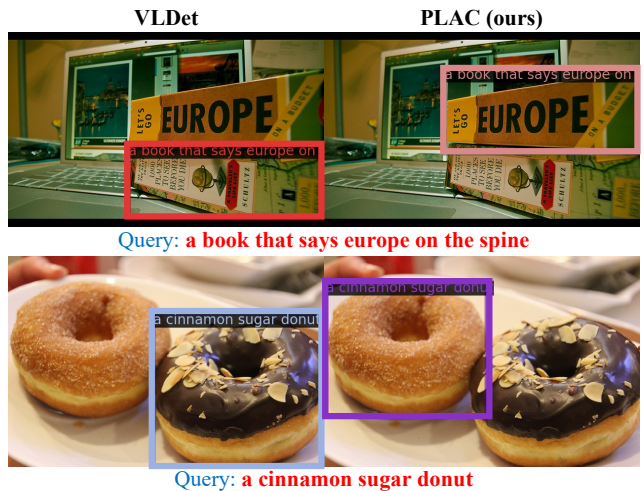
VLDet

PLAC (ours)

EUROPE

LET'S GO

ON A BUDGET

a book that says europe on

PLACES TO SEE BEFORE YOU DIE

SCHULTZ

a book that says europe on

EUROPE

LET'S GO

ON A BUDGET

Query: a book that says europe on the spine

a cinnamon sugar donut

a cinnamon sugar donut

Query: a cinnamon sugar donut